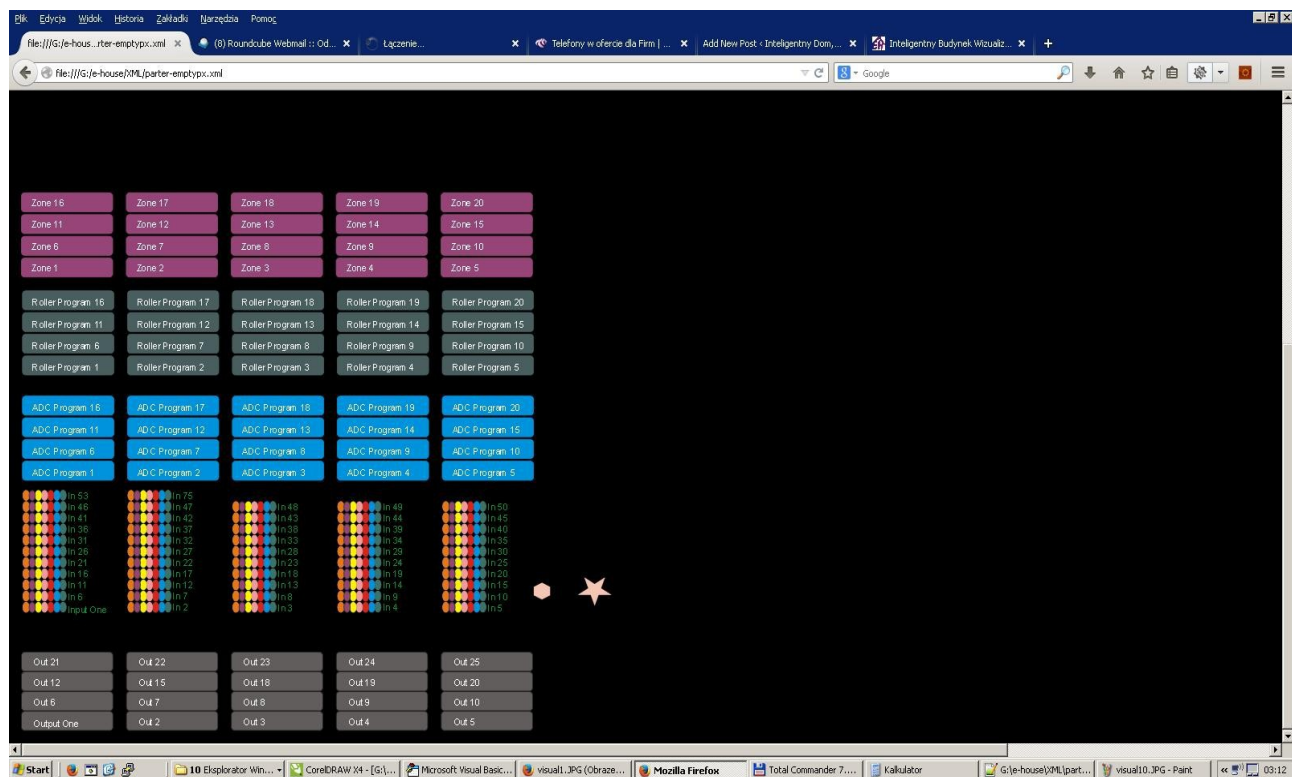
Plik Edycja Widok Historia Zakładki Narzędzia Pomoc

file:///G:/e-hous...rter-emptypx.xml ×
(8) Roundcube Webmail :: Od... ×
Łączenie... ×
Telefony w ofercie dla Firm | ... ×
Add New Post ‹ Inteligentny Dom,... ×
Inteligentny Budynek Wizualiz... ×
+

file:///G:/e-house/XML/parter-emptypx.xml
Google

| Zone 16 | Zone 17 | Zone 18 | Zone 19 | Zone 20 |
|---|---|---|---|---|
| Zone 11 | Zone 12 | Zone 13 | Zone 14 | Zone 15 |
| Zone 6 | Zone 7 | Zone 8 | Zone 9 | Zone 10 |
| Zone 1 | Zone 2 | Zone 3 | Zone 4 | Zone 5 |

| Roller Program 16 | Roller Program 17 | Roller Program 18 | Roller Program 19 | Roller Program 20 |
|---|---|---|---|---|
| Roller Program 11 | Roller Program 12 | Roller Program 13 | Roller Program 14 | Roller Program 15 |
| Roller Program 6 | Roller Program 7 | Roller Program 8 | Roller Program 9 | Roller Program 10 |
| Roller Program 1 | Roller Program 2 | Roller Program 3 | Roller Program 4 | Roller Program 5 |

| ADC Program 16 | ADC Program 17 | ADC Program 18 | ADC Program 19 | ADC Program 20 |
|---|---|---|---|---|
| ADC Program 11 | ADC Program 12 | ADC Program 13 | ADC Program 14 | ADC Program 15 |
| ADC Program 6 | ADC Program 7 | ADC Program 8 | ADC Program 9 | ADC Program 10 |
| ADC Program 1 | ADC Program 2 | ADC Program 3 | ADC Program 4 | ADC Program 5 |

In 53
In 46
In 41
In 36
In 31
In 26
In 21
In 16
In 11
In 6
Input One

In 75
In 47
In 42
In 37
In 32
In 27
In 22
In 17
In 12
In 7
In 2

In 48
In 43
In 38
In 33
In 28
In 23
In 18
In 13
In 8
In 3

In 49
In 44
In 39
In 34
In 29
In 24
In 19
In 14
In 9
In 4

In 50
In 45
In 40
In 35
In 30
In 25
In 20
In 15
In 10
In 5

| Out 21 | Out 22 | Out 23 | Out 24 | Out 25 |
|---|---|---|---|---|
| Out 12 | Out 15 | Out 18 | Out 19 | Out 20 |
| Out 6 | Out 7 | Out 8 | Out 9 | Out 10 |
| Output One | Out 2 | Out 3 | Out 4 | Out 5 |

Start | 10 Eksplorator Win... | CorelDRAW X4 - [G:\... | Microsoft Visual Basic... | visual1.JPG (Obraze... | Mozilla Firefox | Total Commander 7.... | Kalkulator | G:\e-house\XML\part... | visual10.JPG - Paint | 03:12